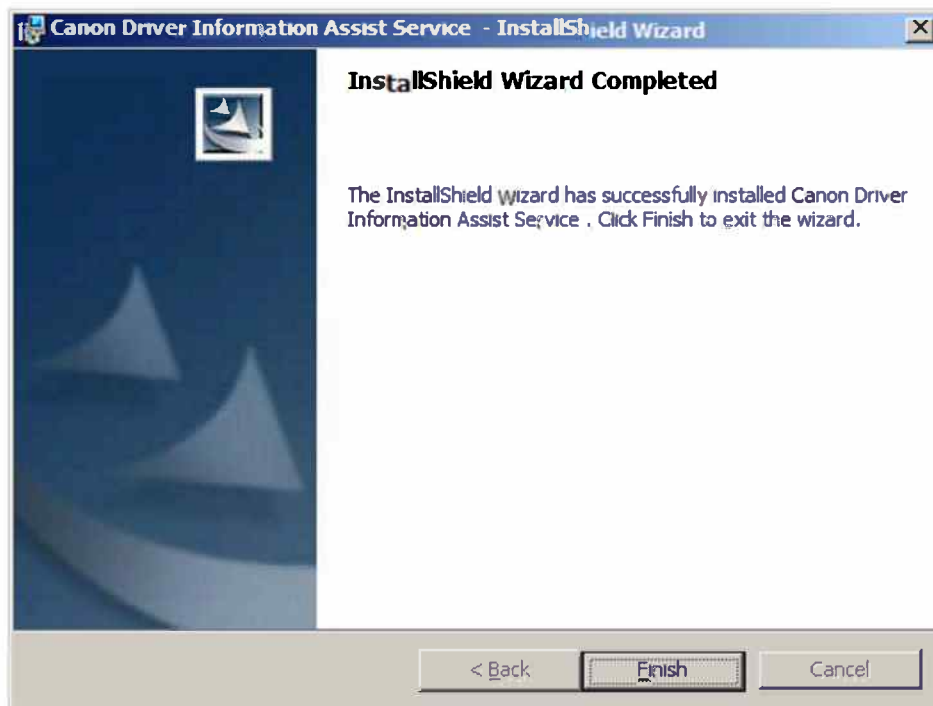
Canon Driver Information Assist Service - InstallShield Wizard

InstallShield Wizard Completed

The InstallShield Wizard has successfully installed Canon Driver Information Assist Service . Click Finish to exit the wizard.

< Back

Finish

Cancel